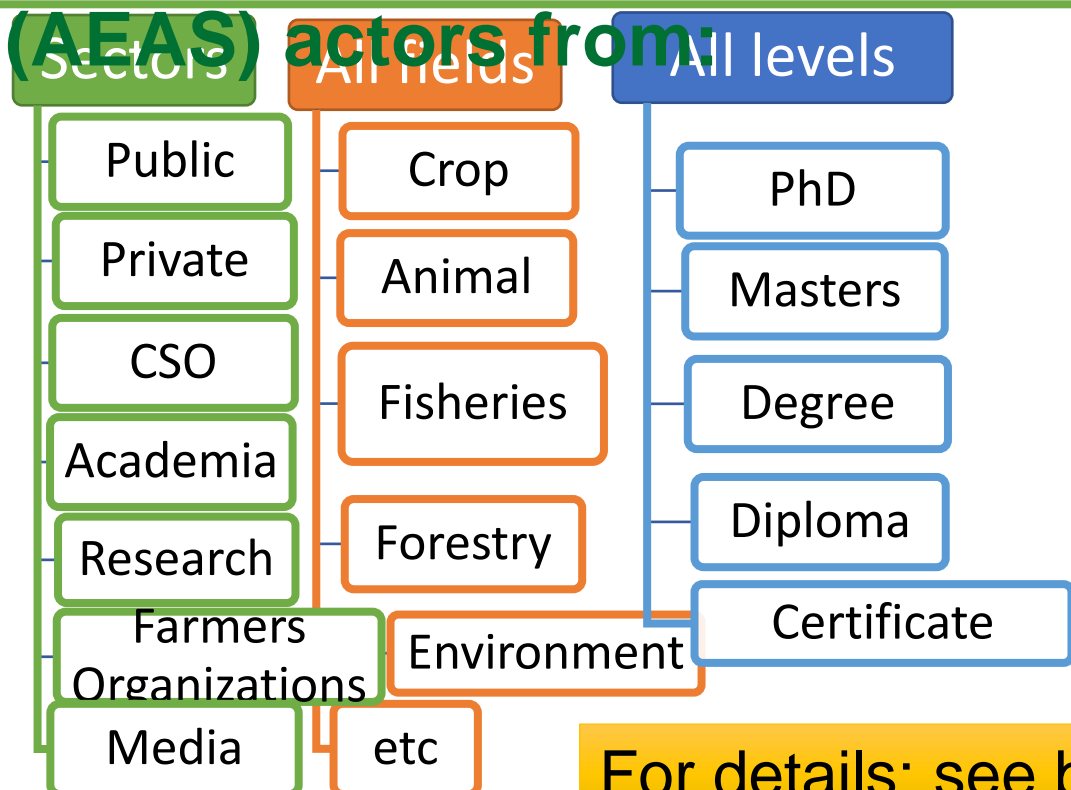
(AEAS) actors from:

Sectors
Public
Private
CSO
Academia
Research
Farmers Organizations
Media

All fields
Crop
Animal
Fisheries
Forestry
Environment
etc

All levels
PhD
Masters
Degree
Diploma
Certificate

For details: see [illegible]